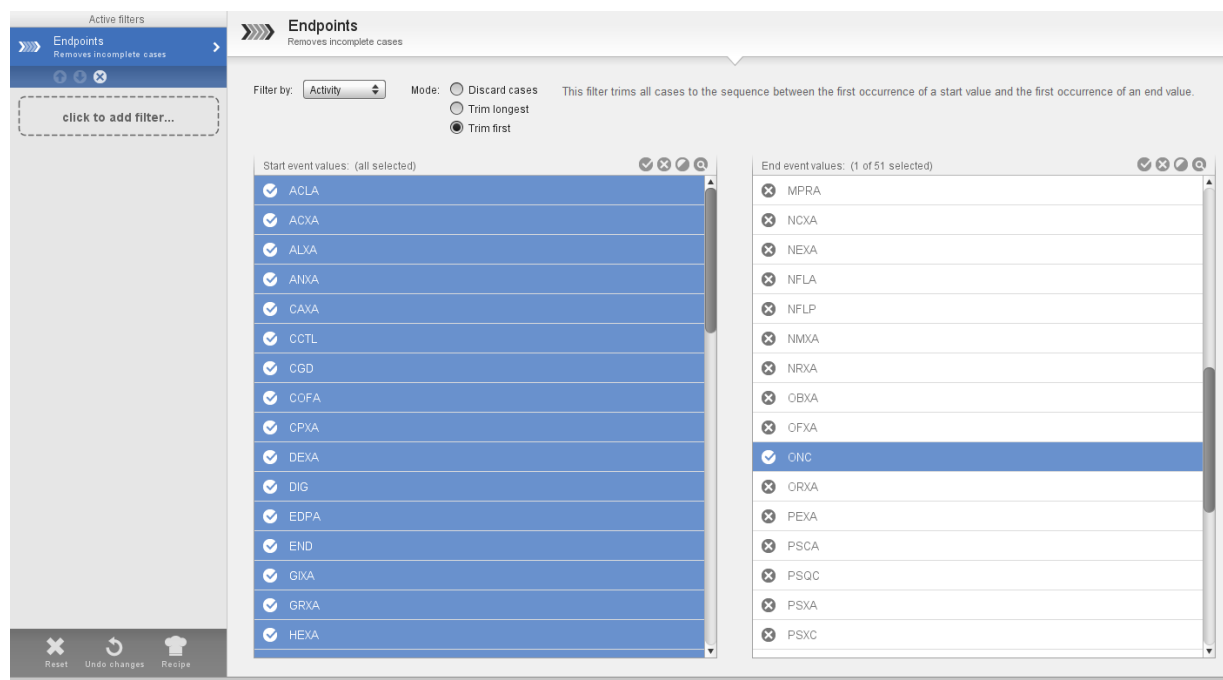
Active filters

Endpoints
Removes incomplete cases

click to add filter...

Reset Undo changes Recipe

Endpoints
Removes incomplete cases

Filter by: Activity

Mode: Discard cases
Trim longest
Trim first

This filter trims all cases to the sequence between the first occurrence of a start value and the first occurrence of an end value.

Start event values: (all selected)

ACLA
ACXA
ALXA
ANXA
CAXA
CCTL
CGD
COFA
CPXA
DEXA
DIG
EDPA
END
GIXA
GRXA
HEXA

End event values: (1 of 51 selected)

MPRA
NCXA
NEXA
NFLA
NFLP
NMXA
NRXA
OBXA
OFXA
ONC
ORXA
PEXA
PSCA
PSQC
PSXA
PSXC